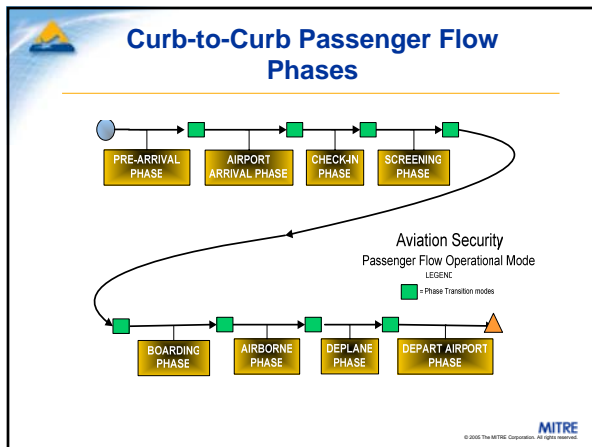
Curb-to-Curb Passenger Flow Phases

PRE-ARRIVAL PHASE

AIRPORT ARRIVAL PHASE

CHECK-IN PHASE

SCREENING PHASE

Aviation Security
Passenger Flow Operational Mode

LEGENC

= Phase Transition modes

BOARDING PHASE

AIRBORNE PHASE

DEPLANE PHASE

DEPART AIRPORT PHASE

MITRE
© 2005 The MITRE Corporation. All rights reserved.